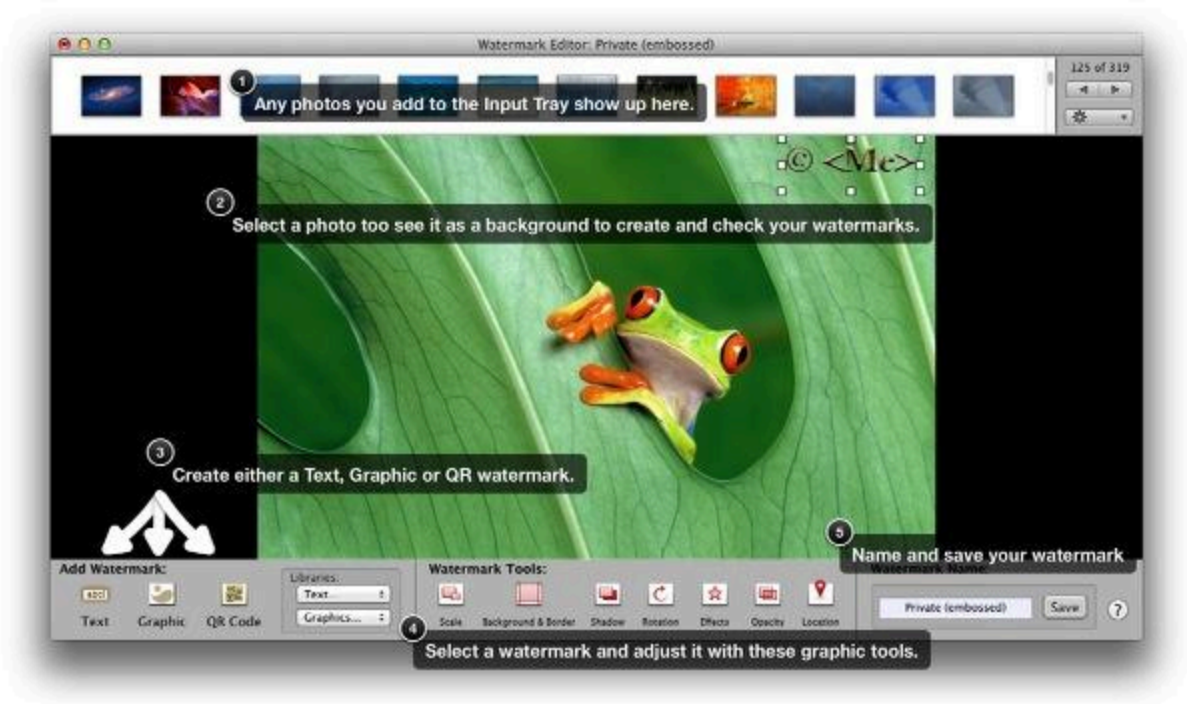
Watermark Editor: Private (embossed)

125 of 319

1 Any photos you add to the Input Tray show up here.

© <Me>

2 Select a photo too see it as a background to create and check your watermarks.

3 Create either a Text, Graphic or QR watermark.

5 Name and save your watermark

Add Watermark:

ABC

Text Graphic QR Code

Libraries:

Text...

Graphics...

Watermark Tools:

Scale Background & Border Shadow Rotation Effects Opacity Location

Watermark Name:

Private (embossed) Save ?

4 Select a watermark and adjust it with these graphic tools.